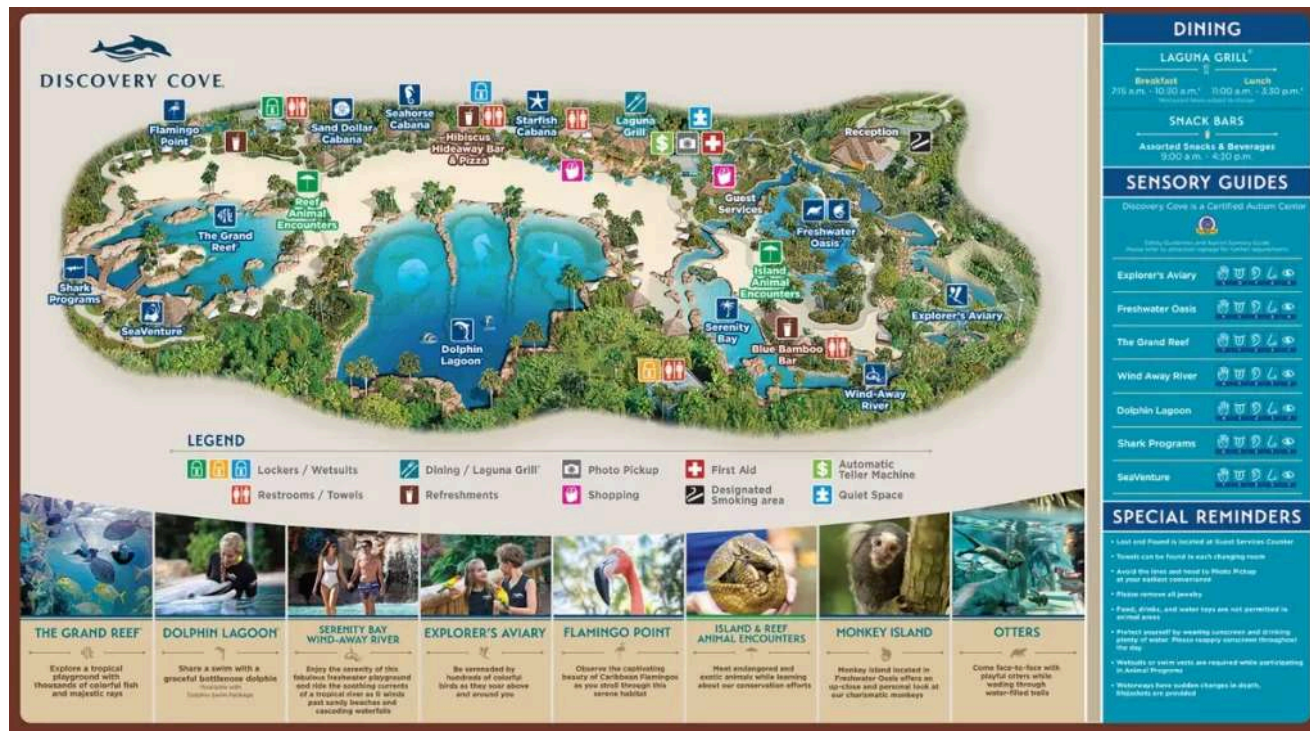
DISCOVERY COVE

Flamingo Point
Sand Dollar Cabana
Seahorse Cabana
Hibiscus Hideaway Bar & Pizza
Starfish Cabana
Laguna Grill
Reception
Reef Animal Encounters
The Grand Reef
Guest Services
Freshwater Oasis
Island Animal Encounters
Shark Programs
SeaVenture
Dolphin Lagoon
Serenity Bay
Blue Bamboo Bar
Explorer's Aviary
Wind-Away River

LEGEND
Lockers / Wetsuits
Restrooms / Towels
Dining / Laguna Grill
Refreshments
Photo Pickup
Shopping
First Aid
Designated Smoking area
Automatic Teller Machine
Quiet Space

THE GRAND REEF
Explore a tropical playground with thousands of colorful fish and majestic rays

DOLPHIN LAGOON
Share a swim with a graceful bottlenose dolphin
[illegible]

SERENITY BAY WIND-AWAY RIVER
Enjoy the serenity of this fabulous freshwater playground and ride the soothing currents of a tropical river as it winds past sandy beaches and cascading waterfalls

EXPLORER'S AVIARY
Be serenaded by hundreds of colorful birds as they soar above and around you

FLAMINGO POINT
Observe the captivating beauty of Caribbean Flamingos as you stroll through this serene habitat

ISLAND & REEF ANIMAL ENCOUNTERS
Meet endangered and exotic animals while learning about our conservation efforts

MONKEY ISLAND
Monkey Island located in Freshwater Oasis offers an up-close and personal look at our charismatic monkeys

OTTERS
Come face-to-face with playful otters while wading through water-filled trails

DINING
LAGUNA GRILL
Breakfast 7:15 a.m. - 10:30 a.m.
Lunch 11:00 a.m. - 3:30 p.m.
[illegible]

SNACK BARS
Assorted Snacks & Beverages
9:00 a.m. - 4:30 p.m.

SENSORY GUIDES
Discovery Cove is a Certified Autism Center
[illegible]
Explorer's Aviary
Freshwater Oasis
The Grand Reef
Wind Away River
Dolphin Lagoon
Shark Programs
SeaVenture

SPECIAL REMINDERS
• Lost and Found is located at Guest Services Counter
• Towels can be found in each changing room
• Avoid the lines and head to Photo Pickup at your earliest convenience
• Please remove all jewelry
• Food, drinks, and water toys are not permitted in animal areas
• Protect yourself by wearing sunscreen and drinking plenty of water. Please reapply sunscreen throughout the day
• Wetsuits or swim vests are required while participating in Animal Programs
• Waterways have sudden changes in depth. Lifejackets are provided